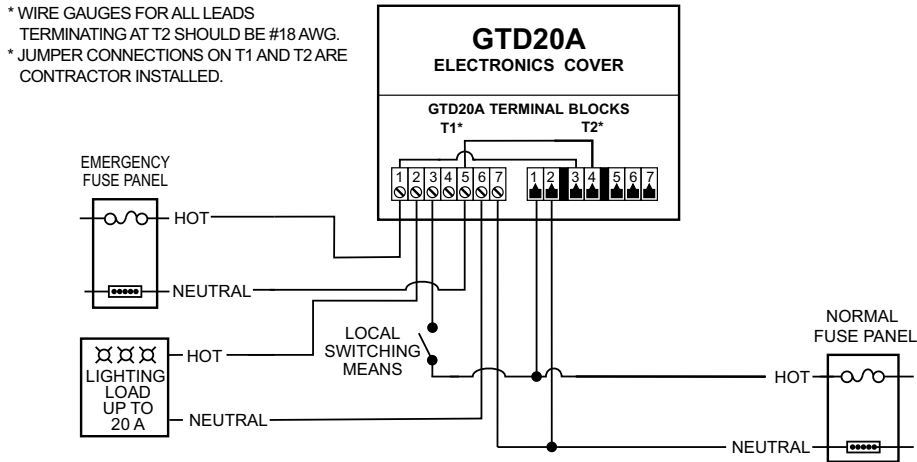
* WIRE GAUGES FOR ALL LEADS TERMINATING AT T2 SHOULD BE #18 AWG.
* JUMPER CONNECTIONS ON T1 AND T2 ARE CONTRACTOR INSTALLED.

GTD20A
ELECTRONICS COVER

GTD20A TERMINAL BLOCKS
T1*
T2*

1 2 3 4 5 6 7
1 2 3 4 5 6 7

EMERGENCY FUSE PANEL
HOT
NEUTRAL

LIGHTING LOAD UP TO 20 A
HOT
NEUTRAL

LOCAL SWITCHING MEANS

NORMAL FUSE PANEL
HOT
NEUTRAL